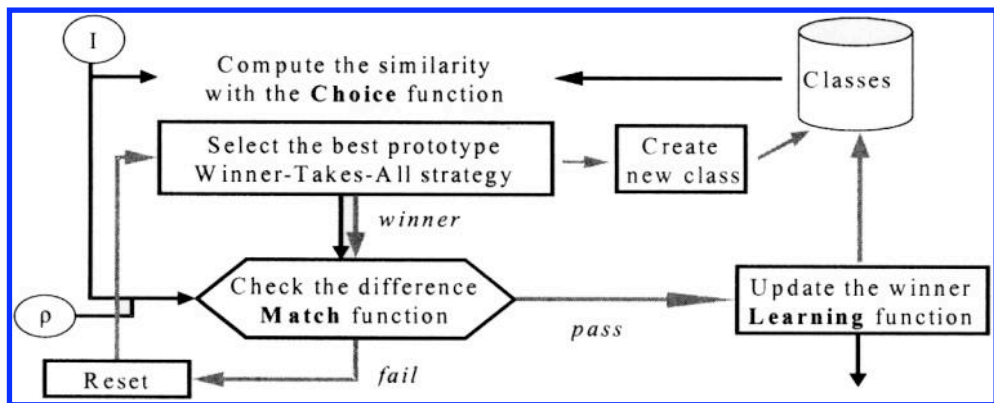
I

Compute the similarity with the Choice function

Classes

Select the best prototype Winner-Takes-All strategy

Create new class

winner

ρ

Check the difference Match function

pass

Update the winner Learning function

fail

Reset